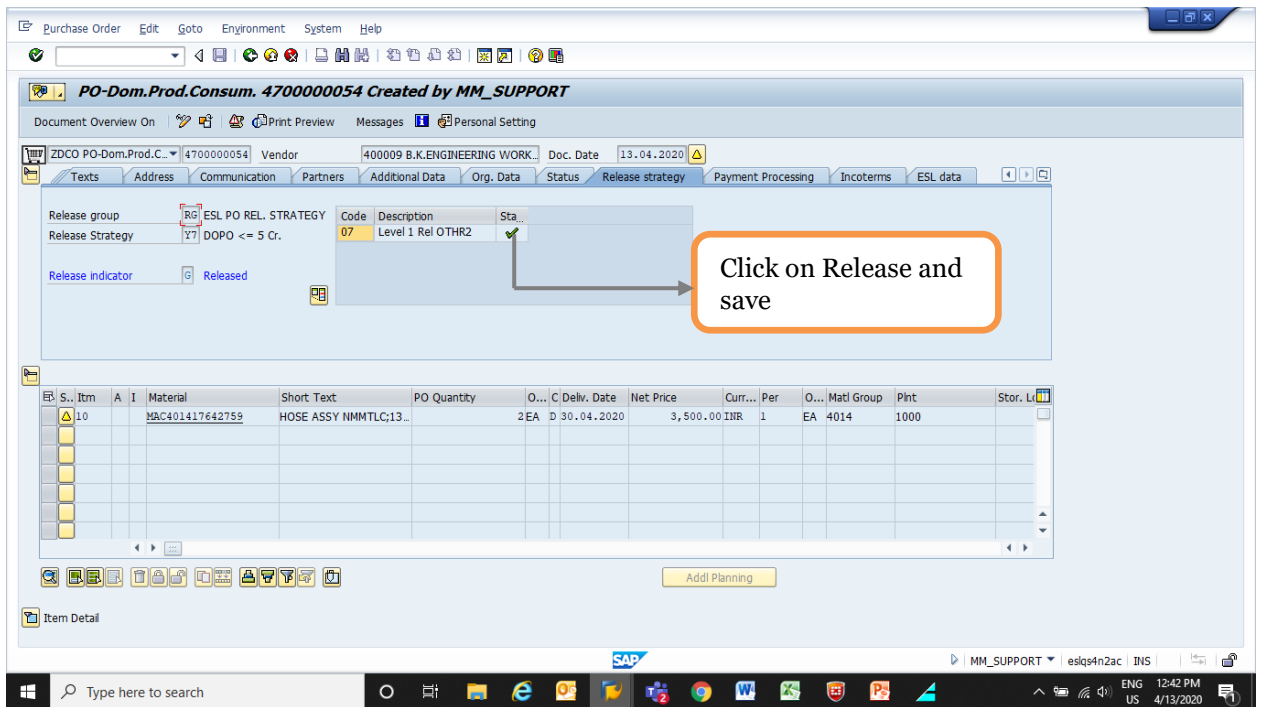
Purchase Order Edit Goto Environment System Help

PO-Dom.Prod.Consum. 4700000054 Created by MM_SUPPORT

Document Overview On Print Preview Messages Personal Setting

ZDCO PO-Dom.Prod.C... 4700000054 Vendor 400009 B.K.ENGINEERING WORK... Doc. Date 13.04.2020

Texts | Address | Communication | Partners | Additional Data | Org. Data | Status | Release strategy | Payment Processing | Incoterms | ESL data

Release group RG ESL PO REL. STRATEGY
Release Strategy Y7 DOPO <= 5 Cr.

Release indicator G Released

| Code | Description | Sta... |
|---|---|---|
| 07 | Level 1 Rel OTHR2 | ✔ |

Click on Release and save

| S.. | Itm | A | I | Material | Short Text | PO Quantity | O... | C | Deliv. Date | Net Price | Curr... | Per | O... | Matl Group | Plnt | Stor. L... |
|---|---|---|---|---|---|---|---|---|---|---|---|---|---|---|---|---|
| | 10 | | | MAC401417642759 | HOSE ASSY NMMTLC;13... | 2 | EA | D | 30.04.2020 | 3,500.00 | INR | 1 | EA | 4014 | 1000 | |

Addl Planning

Item Detail

SAP

MM_SUPPORT | eslqs4n2ac | INS

Type here to search

ENG US 12:42 PM 4/13/2020